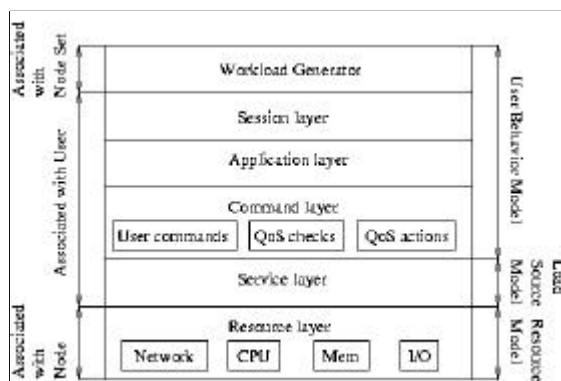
Associated with Node Set

Associated with User

Associated with Node

Workload Generator

Session layer

Application layer

Command layer

User commands

QoS checks

QoS actions

Service layer

Resource layer

Network

CPU

Mem

I/O

User Behavior Model

Load Source Model

Resource Model